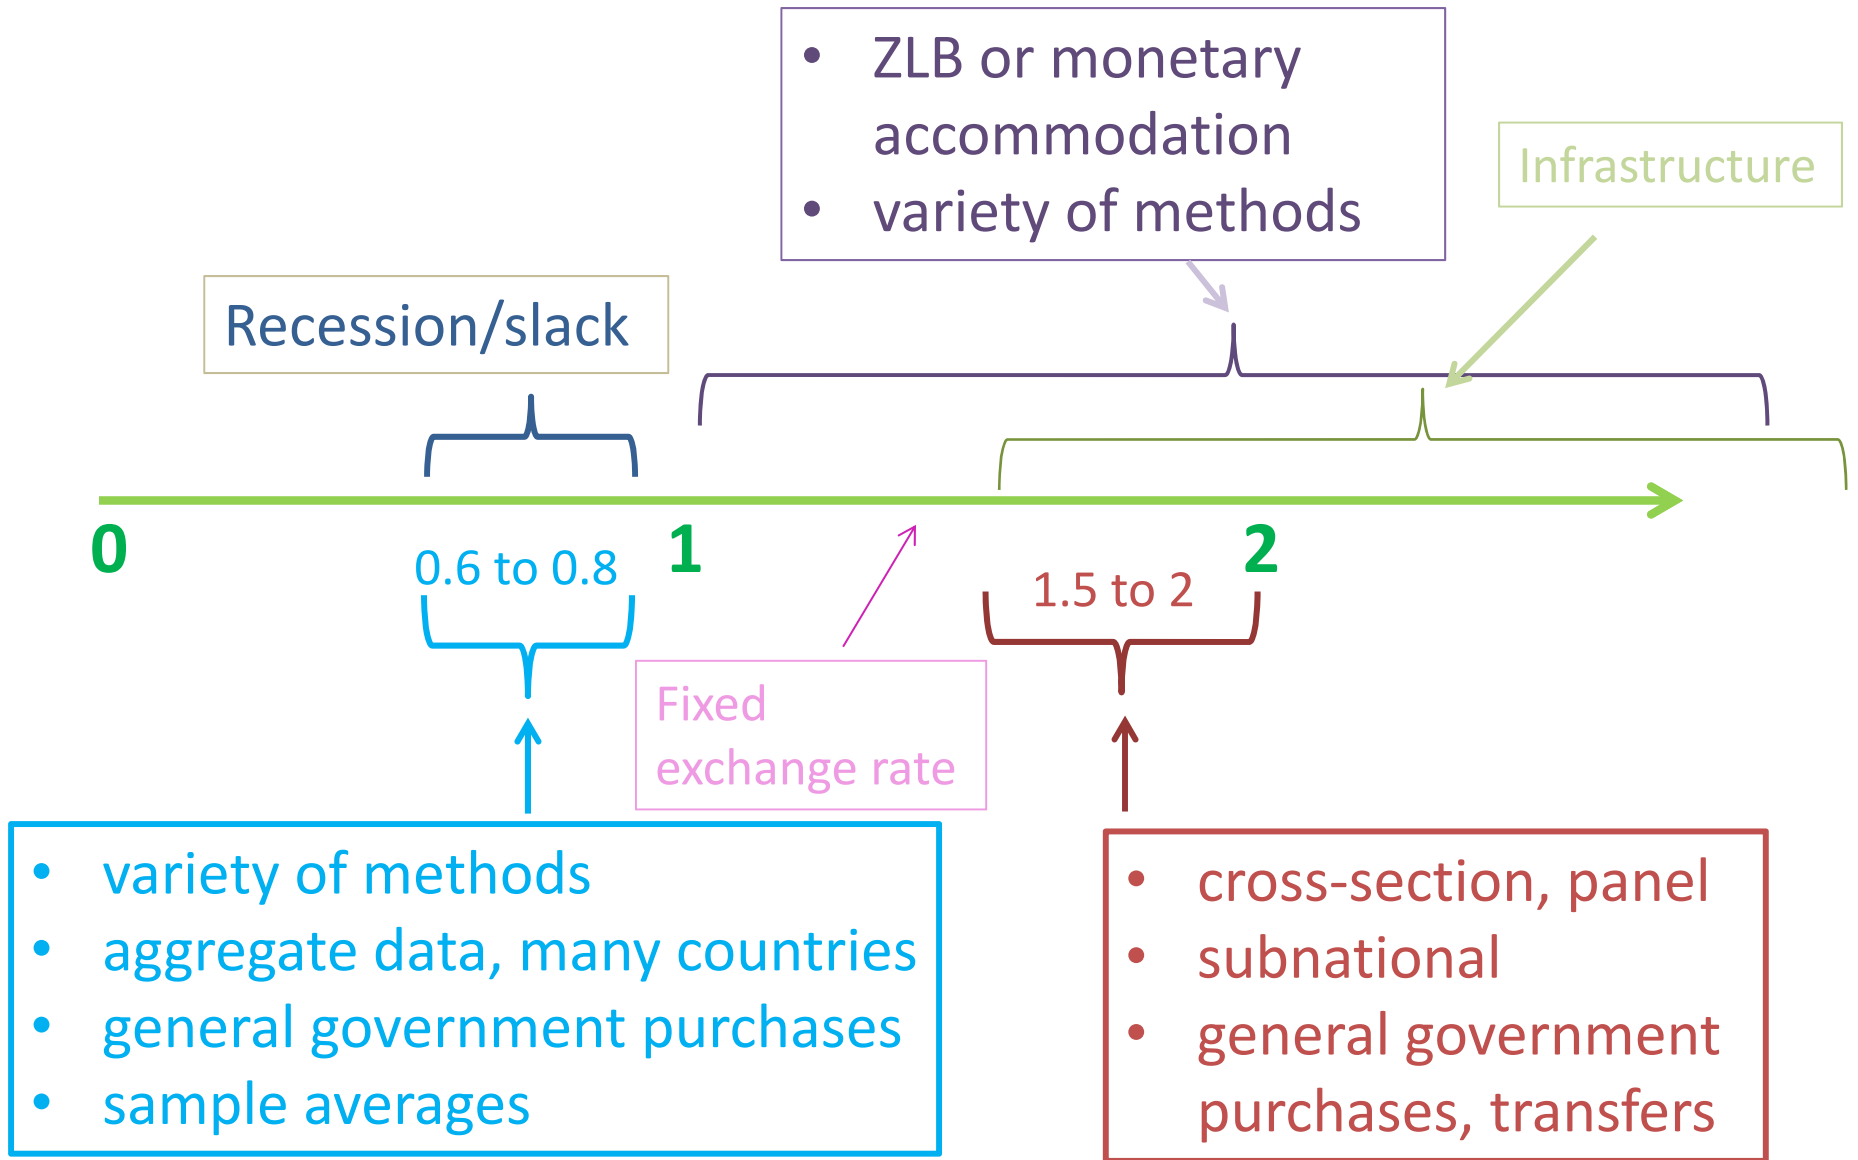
- ZLB or monetary accommodation
- variety of methods

Infrastructure

Recession/slack

0

0.6 to 0.8

1

2

1.5 to 2

Fixed exchange rate

- variety of methods
- aggregate data, many countries
- general government purchases
- sample averages

- cross-section, panel
- subnational
- general government purchases, transfers